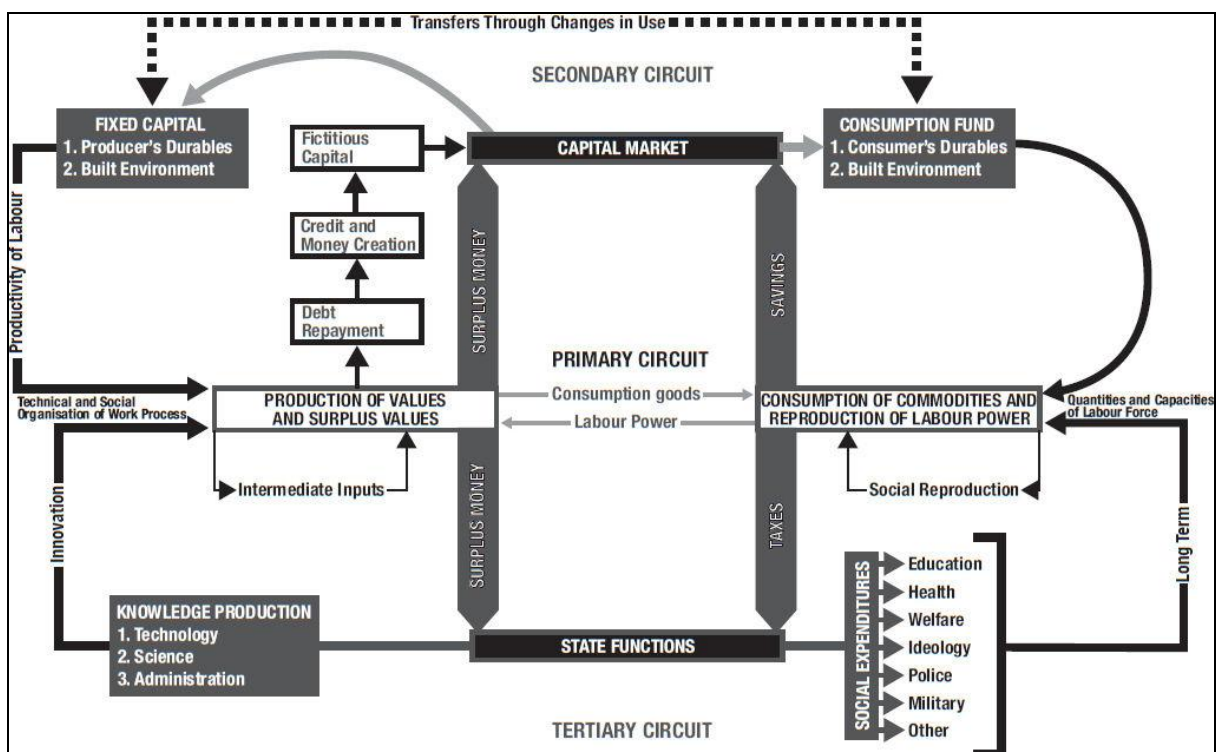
Transfers Through Changes in Use

SECONDARY CIRCUIT

FIXED CAPITAL
1. Producer's Durables
2. Built Environment

Fictitious Capital

CAPITAL MARKET

CONSUMPTION FUND
1. Consumer's Durables
2. Built Environment

Productivity of Labour

Credit and Money Creation

Debt Repayment

SURPLUS MONEY

SAVINGS

PRIMARY CIRCUIT

Technical and Social Organisation of Work Process

PRODUCTION OF VALUES AND SURPLUS VALUES

Consumption goods

Labour Power

CONSUMPTION OF COMMODITIES AND REPRODUCTION OF LABOUR POWER

Quantities and Capacities of Labour Force

Intermediate Inputs

Social Reproduction

Innovation

SURPLUS MONEY

TAXES

Long Term

SOCIAL EXPENDITURES

Education
Health
Welfare
Ideology
Police
Military
Other

KNOWLEDGE PRODUCTION
1. Technology
2. Science
3. Administration

STATE FUNCTIONS

TERTIARY CIRCUIT